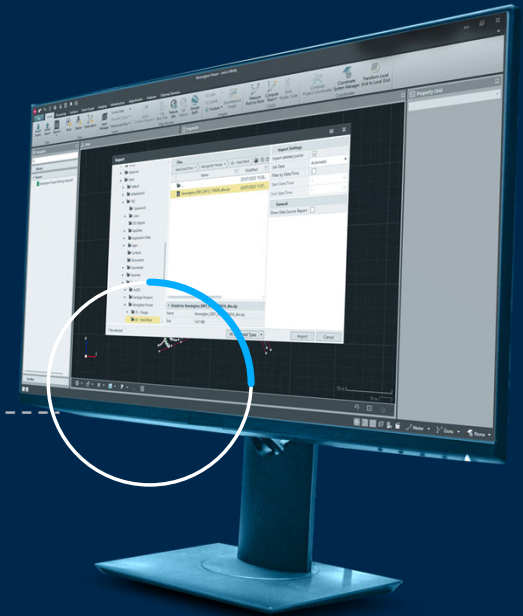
Coordinate System Manager

Transform Local Grid to Local Grid

Property Grid

Import

Import Settings

Import deleted points

Use Date

Automatic

Filter by Date/Time

Start Date/Time

End Date/Time

General

Show Data Source Report

Name

Modified

Import

Cancel

Meter

Gons

None